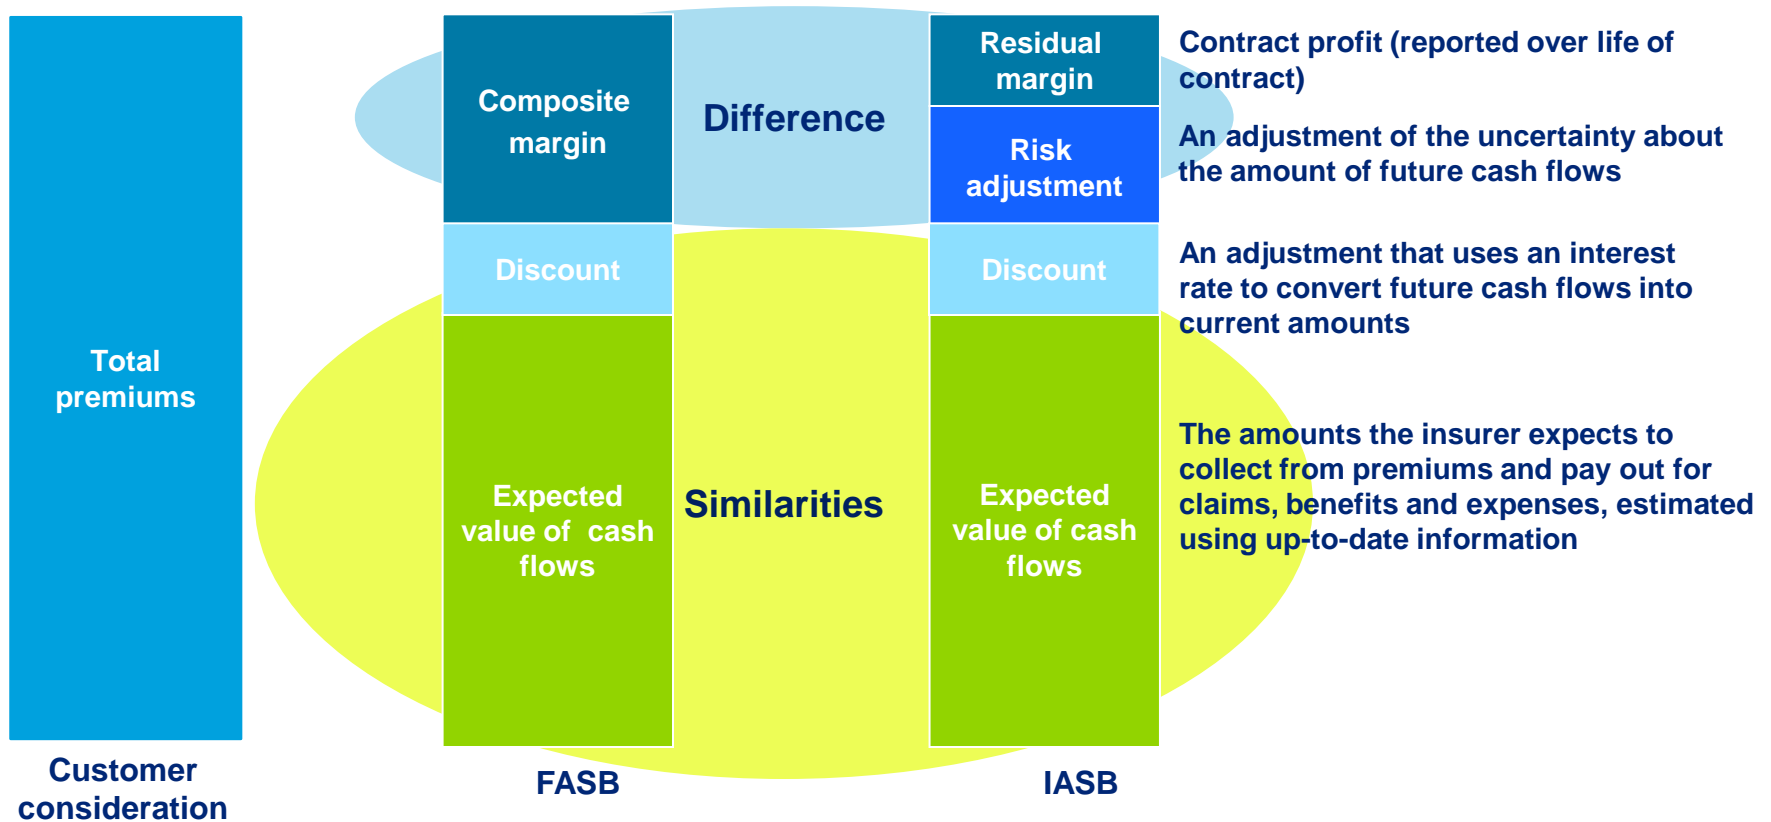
Total premiums

Customer consideration

Composite margin

Discount

Expected value of cash flows

FASB

Difference

Similarities

Residual margin

Risk adjustment

Discount

Expected value of cash flows

IASB

Contract profit (reported over life of contract)

An adjustment of the uncertainty about the amount of future cash flows

An adjustment that uses an interest rate to convert future cash flows into current amounts

The amounts the insurer expects to collect from premiums and pay out for claims, benefits and expenses, estimated using up-to-date information